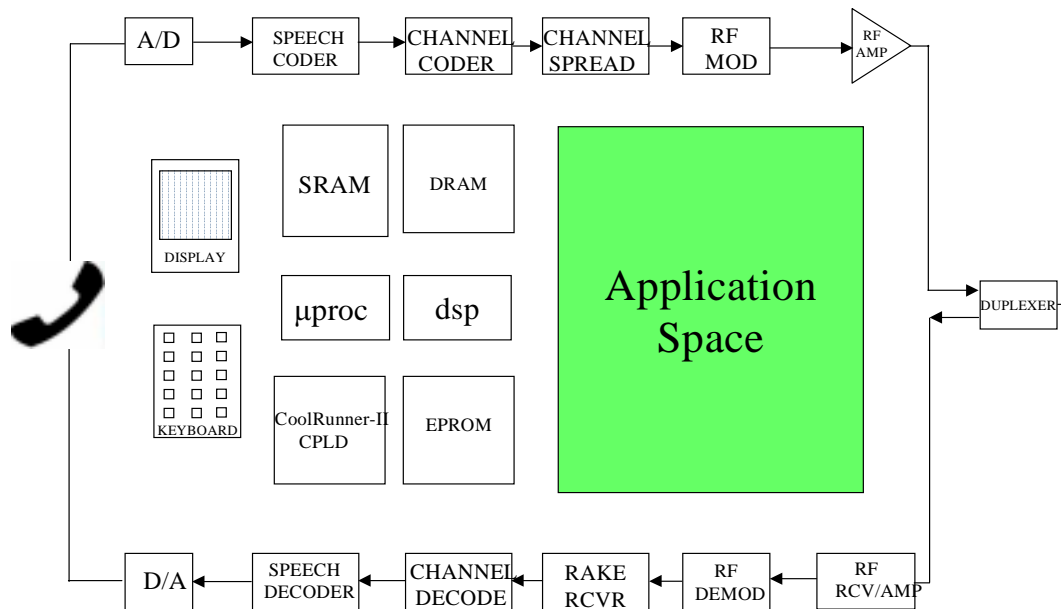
A/D
SPEECH CODER
CHANNEL CODER
CHANNEL SPREAD
RF MOD
RF AMP

DISPLAY
SRAM
DRAM
μproc
dsp
Application Space
DUPLEXER
KEYBOARD
CoolRunner-II CPLD
EPROM

D/A
SPEECH DECODER
CHANNEL DECODE
RAKE RCVR
RF DEMOD
RF RCV/AMP